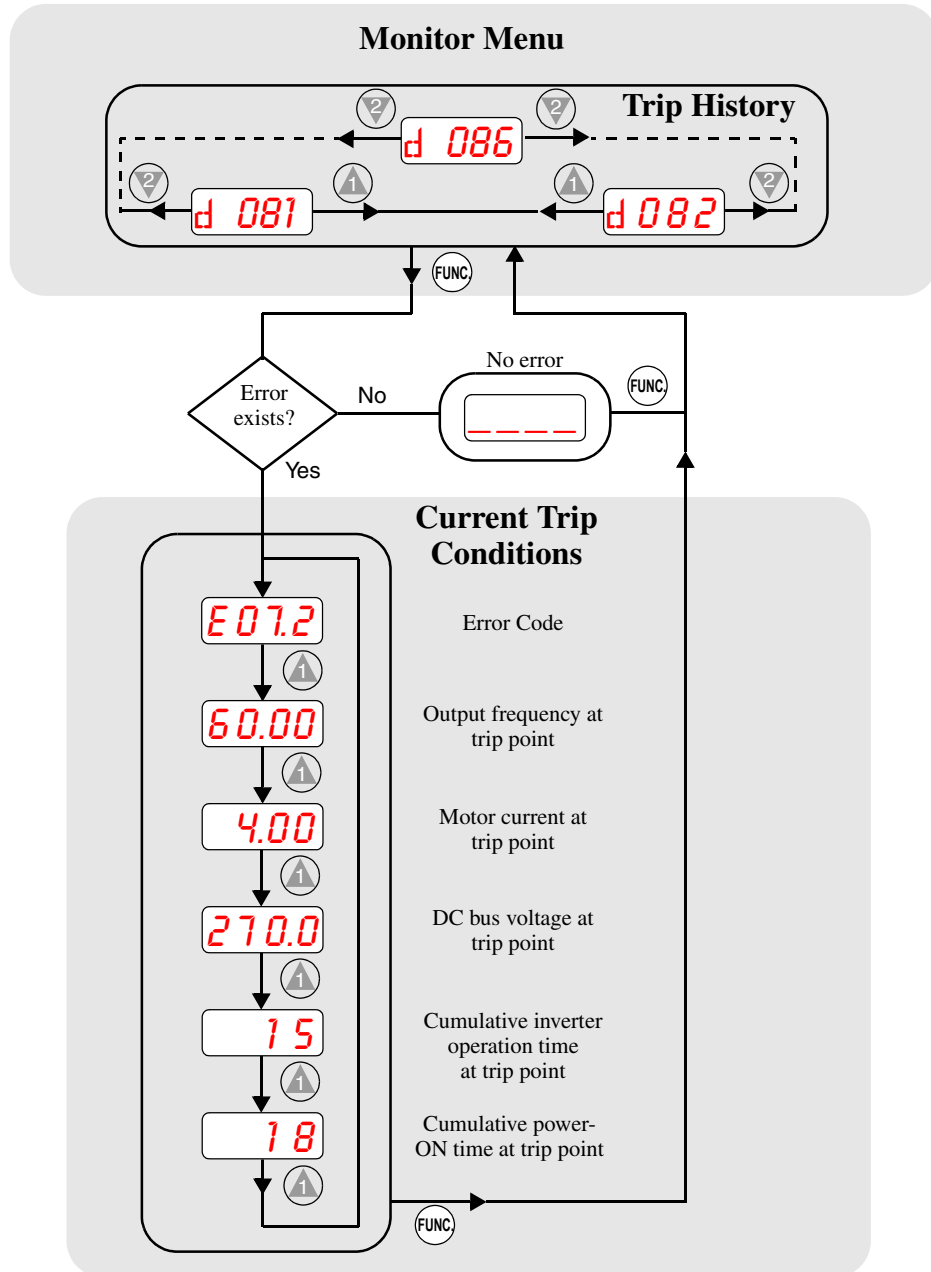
Monitor Menu

Trip History

2

2

d 086

2

1

1

2

d 081

d 082

FUNC.

No error

FUNC.

Error exists?

No

_ _ _ _

Yes

Current Trip Conditions

E 07.2

Error Code

1

60.00

Output frequency at trip point

1

4.00

Motor current at trip point

1

270.0

DC bus voltage at trip point

1

15

Cumulative inverter operation time at trip point

1

18

Cumulative power-ON time at trip point

1

FUNC.